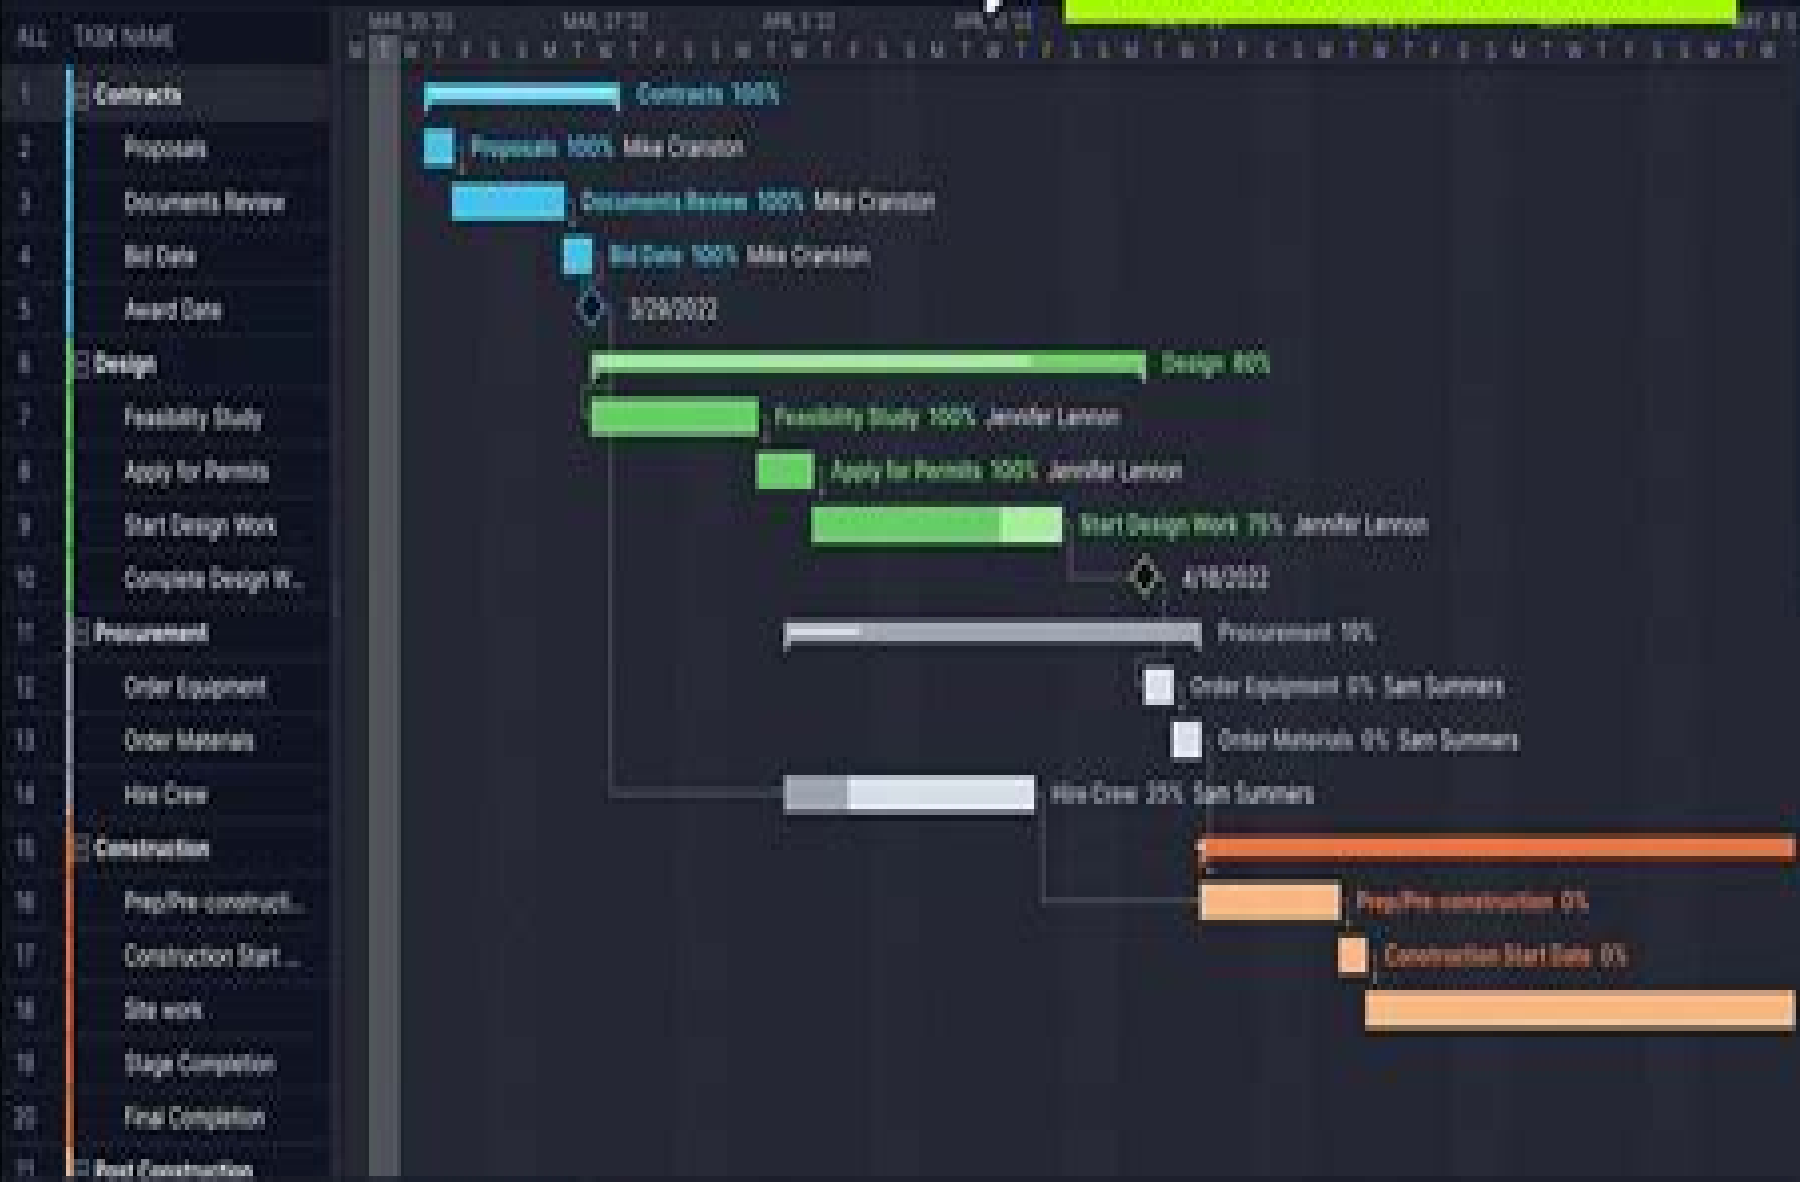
ALL TASK NAME

MAR 20 '22 MAR 27 '22 APR 3 '22 APR 10 '22 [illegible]

| | |
|---|---|
| 1 | Contracts |
| 2 | Proposals |
| 3 | Documents Review |
| 4 | Bid Date |
| 5 | Award Date |
| 6 | Design |
| 7 | Feasibility Study |
| 8 | Apply for Permits |
| 9 | Start Design Work |
| 10 | Complete Design W... |
| 11 | Procurement |
| 12 | Order Equipment |
| 13 | Order Materials |
| 14 | Hire Crew |
| 15 | Construction |
| 16 | Prep/Pre-constructi... |
| 17 | Construction Start ... |
| 18 | Site work |
| 19 | Stage Completion |
| 20 | Final Completion |
| 21 | Post Construction |

Contracts 100%

Proposals 100% Mike Cranston

Documents Review 100% Mike Cranston

Bid Date 100% Mike Cranston

3/29/2022

Design 80%

Feasibility Study 100% Jennifer Lennon

Apply for Permits 100% Jennifer Lennon

Start Design Work 75% Jennifer Lennon

4/18/2022

Procurement 10%

Order Equipment 0% Sam Summers

Order Materials 0% Sam Summers

Hire Crew 35% Sam Summers

Prep/Pre-construction 0%

Construction Start Date 0%